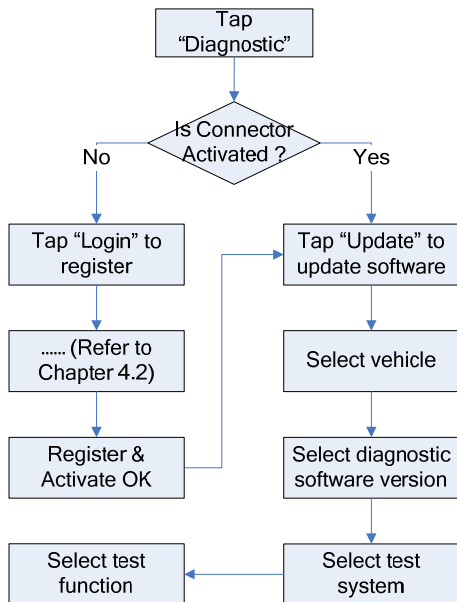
Tap “Diagnostic”

Is Connector Activated ?

No

Yes

Tap “Login” to register

...... (Refer to Chapter 4.2)

Register & Activate OK

Tap “Update” to update software

Select vehicle

Select diagnostic software version

Select test system

Select test function